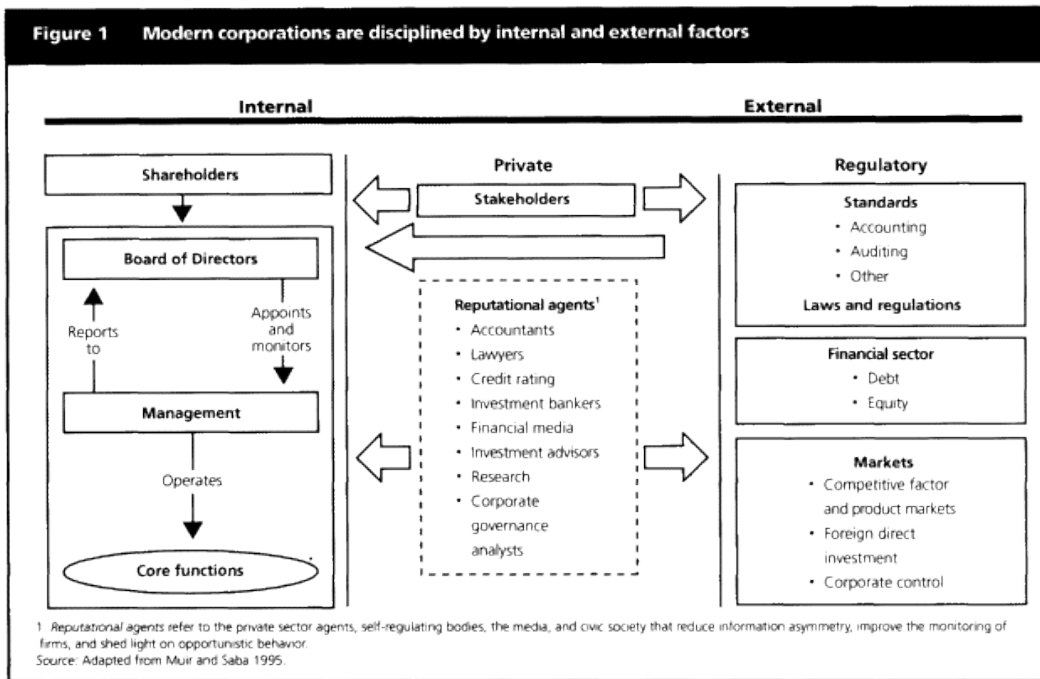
Figure 1 Modern corporations are disciplined by internal and external factors

Internal

External

Shareholders

Board of Directors

Reports to

Appoints and monitors

Management

Operates

Core functions

Private

Stakeholders

Reputational agents$^1$
• Accountants
• Lawyers
• Credit rating
• Investment bankers
• Financial media
• Investment advisors
• Research
• Corporate governance analysts

Regulatory

Standards
• Accounting
• Auditing
• Other
Laws and regulations

Financial sector
• Debt
• Equity

Markets
• Competitive factor and product markets
• Foreign direct investment
• Corporate control

1. Reputational agents refer to the private sector agents, self-regulating bodies, the media, and civic society that reduce information asymmetry, improve the monitoring of firms, and shed light on opportunistic behavior.
Source: Adapted from Muir and Saba 1995.